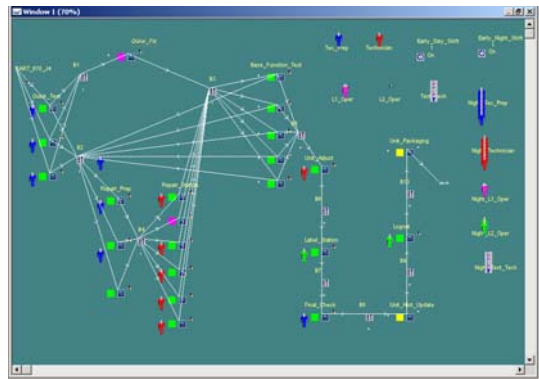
Window 1 (70%)

Dohn_Fit

ART_STD_24

B1

Outer_Test

B2

Repair_Prep

Repair_Station

B4

B1

Bare_Function_Test

Tec_prep

Technician

Early_Day_Shift

On

Early_Night_Shift

On

L1_Oper

L2_Oper

Night_Tec_Prep

Night_Technician

Night_L1_Oper

Night_L2_Oper

Night_Test_Tech

Unit_Adjust

Unit_Packaging

Label_Station

Logout

Final_Check

Unit_Mult_Update